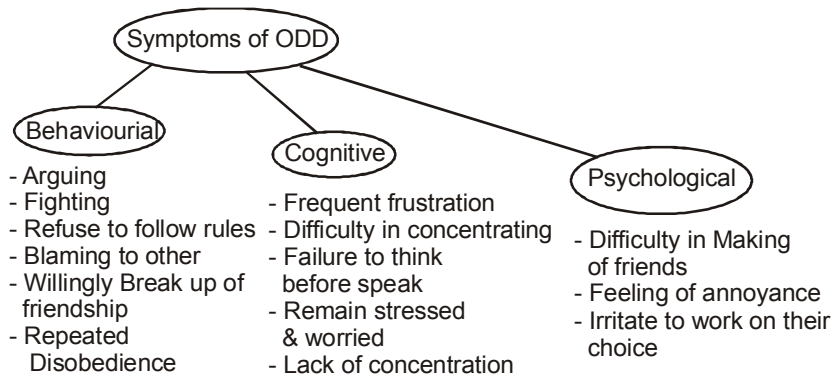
Symptoms of ODD

Behaviourial
- Arguing
- Fighting
- Refuse to follow rules
- Blaming to other
- Willingly Break up of friendship
- Repeated Disobedience

Cognitive
- Frequent frustration
- Difficulty in concentrating
- Failure to think before speak
- Remain stressed & worried
- Lack of concentration

Psychological
- Difficulty in Making of friends
- Feeling of annoyance
- Irritate to work on their choice